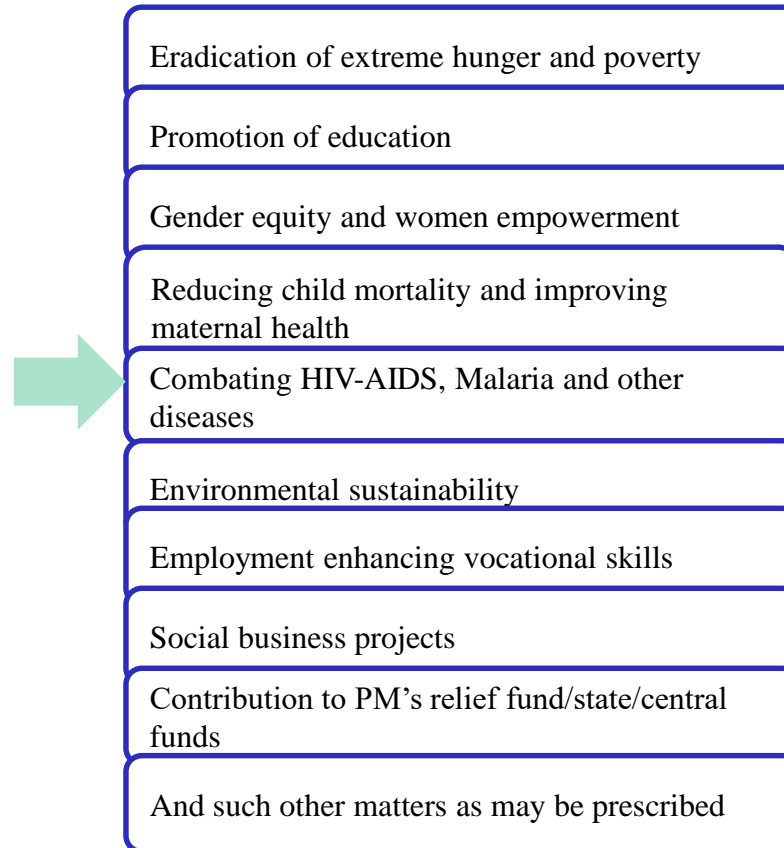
Eradication of extreme hunger and poverty

Promotion of education

Gender equity and women empowerment

Reducing child mortality and improving maternal health

Combating HIV-AIDS, Malaria and other diseases

Environmental sustainability

Employment enhancing vocational skills

Social business projects

Contribution to PM’s relief fund/state/central funds

And such other matters as may be prescribed